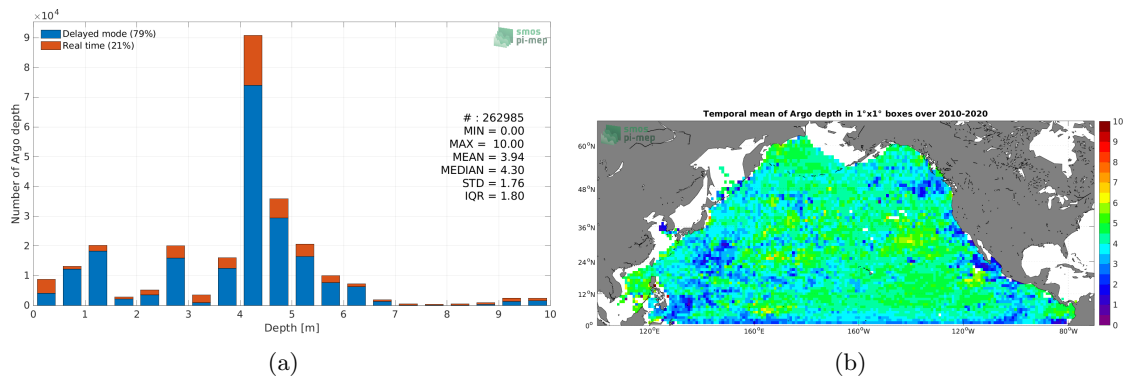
$\times 10^4$

Delayed mode (79%)
Real time (21%)

smos pi-mep

9
8
7
6
5
4
3
2
1
0

Number of Argo depth

# : 262985
MIN = 0.00
MAX = 10.00
MEAN = 3.94
MEDIAN = 4.30
STD = 1.76
IQR = 1.80

0 1 2 3 4 5 6 7 8 9 10
Depth [m]

(a)

Temporal mean of Argo depth in 1°x1° boxes over 2010-2020

smos pi-mep

$60^oN$
$48^oN$
$36^oN$
$24^oN$
$12^oN$
$0^o$

$120^oE$ $160^oE$ $160^oW$ $120^oW$ $80^oW$

10
9
8
7
6
5
4
3
2
1
0

(b)